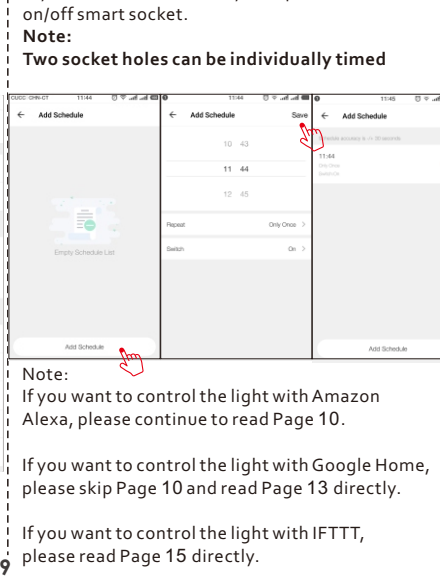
on/off smart socket.
Note:
Two socket holes can be individually timed

CUCC CHN-CT 11:44
← Add Schedule

Empty Schedule List

Add Schedule

11:44
← Add Schedule Save

10 43
11 44
12 45

Repeat Only Once >
Switch On >

11:45
← Add Schedule

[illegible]
11:44
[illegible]
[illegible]

Add Schedule

Note:
If you want to control the light with Amazon Alexa, please continue to read Page 10.

If you want to control the light with Google Home, please skip Page 10 and read Page 13 directly.

If you want to control the light with IFTTT, please read Page 15 directly.

9